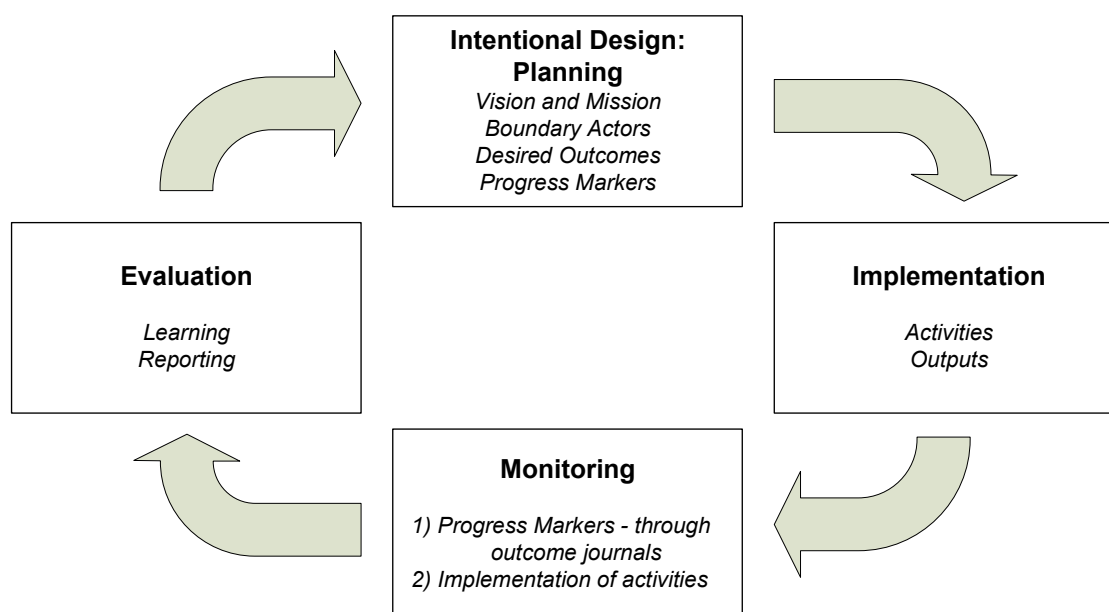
Intentional Design: Planning
Vision and Mission
Boundary Actors
Desired Outcomes
Progress Markers

Evaluation

Learning
Reporting

Implementation

Activities
Outputs

Monitoring

1) Progress Markers - through outcome journals
2) Implementation of activities